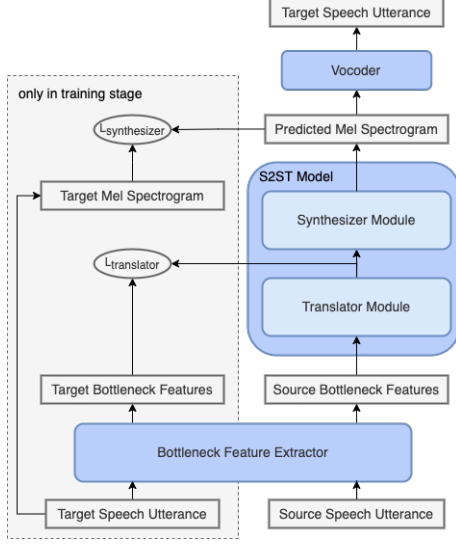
Target Speech Utterance

Vocoder

only in training stage

$L_{synthesizer}$

Predicted Mel Spectrogram

Target Mel Spectrogram

S2ST Model

Synthesizer Module

$L_{translator}$

Translator Module

Target Bottleneck Features

Source Bottleneck Features

Bottleneck Feature Extractor

Target Speech Utterance

Source Speech Utterance